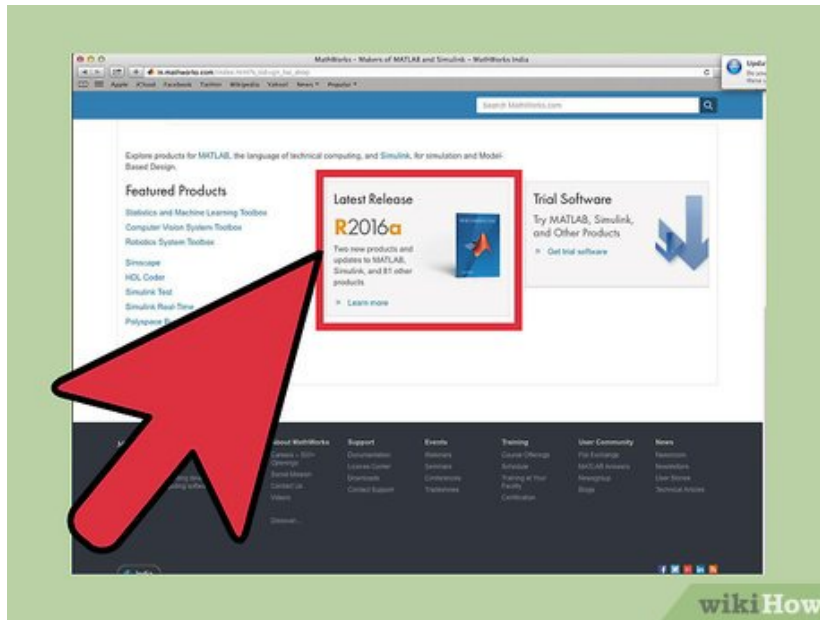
MathWorks - Makers of MATLAB and Simulink - MathWorks India

in.mathworks.com/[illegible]

Apple iCloud Facebook Twitter Wikipedia Yahoo! News Popular

Search MathWorks.com

Explore products for MATLAB, the language of technical computing, and Simulink, for simulation and Model-Based Design.

Featured Products

Statistics and Machine Learning Toolbox
Computer Vision System Toolbox
Robotics System Toolbox

Simscape
HDL Coder
Simulink Test
Simulink Real-Time
Polyspace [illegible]

Latest Release

R2016a

Two new products and updates to MATLAB, Simulink, and 81 other products

Learn more

Trial Software

Try MATLAB, Simulink, and Other Products

Get trial software

About MathWorks
Careers - 300+ Openings
Social Mission
Contact Us
Videos
Discover...

Support
Documentation
License Center
Downloads
Contact Support

Events
Webinars
Seminars
Conferences
Tradeshows

Training
Course Offerings
Schedule
Training at Your Facility
Certification

User Community
File Exchange
MATLAB Answers
Newsgroup
Blogs

News
Newsroom
Newsletters
User Stories
Technical Articles

Upd

wikiHow